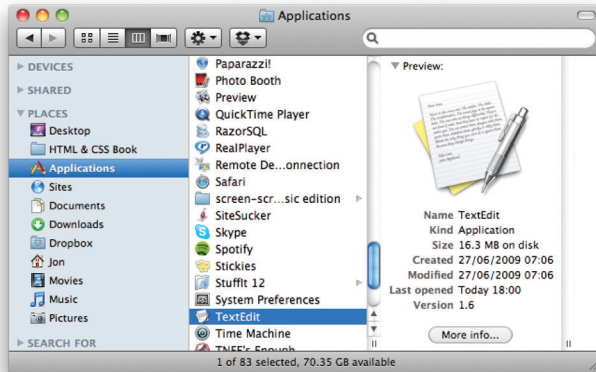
Applications

DEVICES
SHARED
PLACES
Desktop
HTML & CSS Book
Applications
Sites
Documents
Downloads
Dropbox
Jon
Movies
Music
Pictures
SEARCH FOR

Paparazzi!
Photo Booth
Preview
QuickTime Player
RazorSQL
RealPlayer
Remote De...onnection
Safari
screen-scr...sic edition
SiteSucker
Skype
Spotify
Stickies
StuffIt 12
System Preferences
TextEdit
Time Machine
TNEF's Enough

Preview:

Name TextEdit
Kind Application
Size 16.3 MB on disk
Created 27/06/2009 07:06
Modified 27/06/2009 07:06
Last opened Today 18:00
Version 1.6

More info...

1 of 83 selected, 70.35 GB available